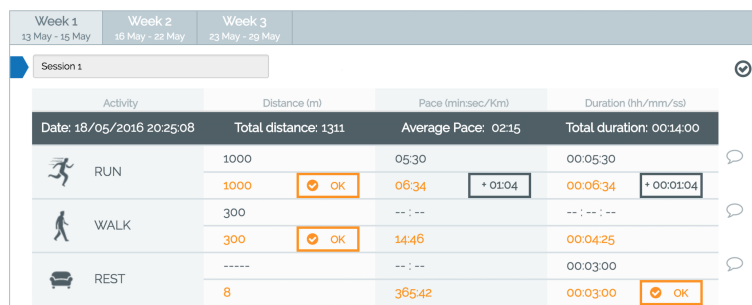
Week 1
13 May - 15 May

Week 2
16 May - 22 May

Week 3
23 May - 29 May

Session 1

| Activity | Distance (m) | | Pace (min:sec/Km) | | Duration (hh/mm/ss) | |
|---|---|---|---|---|---|---|
| Date: 18/05/2016 20:25:08 | Total distance: 1311 | | Average Pace: 02:15 | | Total duration: 00:14:00 | |
| RUN | 1000 | | 05:30 | | 00:05:30 | |
| | 1000 | OK | 06:34 | + 01:04 | 00:06:34 | + 00:01:04 |
| WALK | 300 | | -- : -- | | -- : -- : -- | |
| | 300 | OK | 14:46 | | 00:04:25 | |
| REST | ----- | | -- : -- | | 00:03:00 | |
| | 8 | | 365:42 | | 00:03:00 | OK |